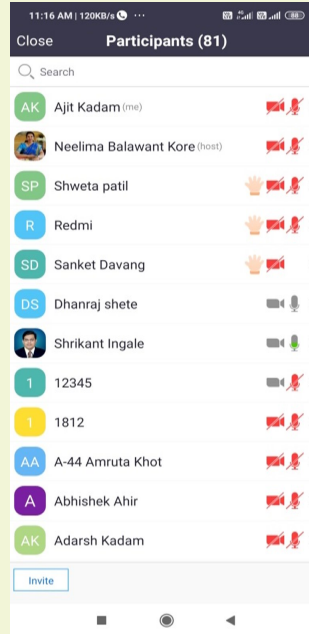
11:16 AM | 120KB/s ··· 88

Close Participants (81)

Search

AK Ajit Kadam (me)

Neelima Balawant Kore (host)

SP Shweta patil

R Redmi

SD Sanket Davang

DS Dhanraj shete

Shrikant Ingale

1 12345

1 1812

AA A-44 Amruta Khot

A Abhishek Ahir

AK Adarsh Kadam

Invite